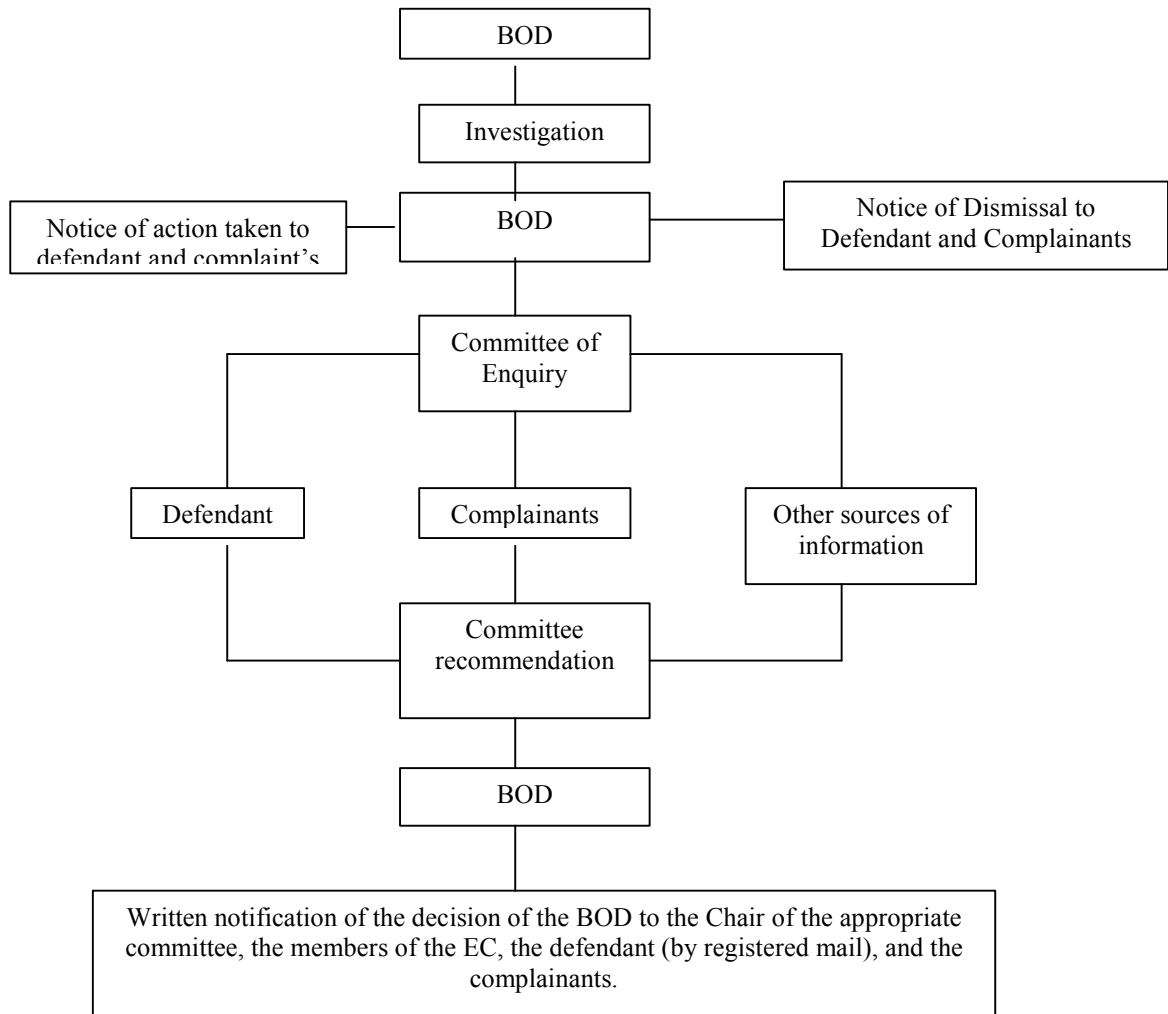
BOD

Investigation

Notice of action taken to defendant and complaint's

BOD

Notice of Dismissal to Defendant and Complainants

Committee of Enquiry

Defendant

Complainants

Other sources of information

Committee recommendation

BOD

Written notification of the decision of the BOD to the Chair of the appropriate committee, the members of the EC, the defendant (by registered mail), and the complainants.